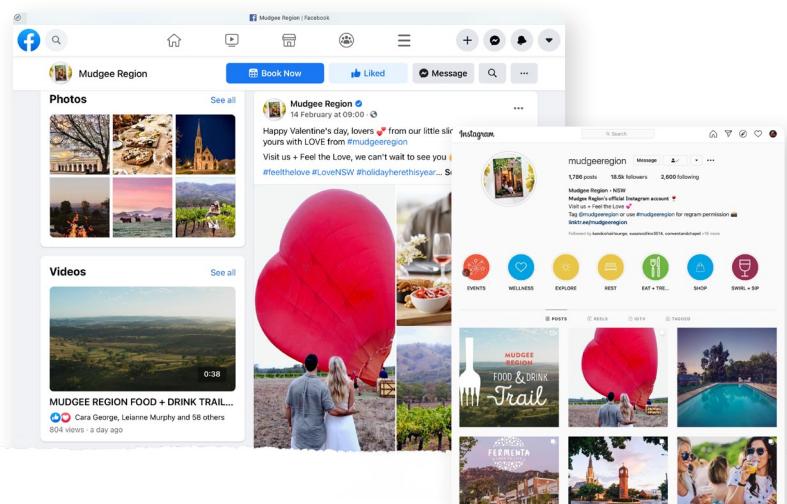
Mudgee Region | Facebook

Mudgee Region

Book Now

Liked

Message

Photos

See all

Videos

See all

0:38

MUDGEE REGION FOOD + DRINK TRAIL...

Cara George, Leianne Murphy and 58 others

804 views · a day ago

Mudgee Region

14 February at 09:00 ·

Happy Valentine's day, lovers 💕 from our little sli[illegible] yours with LOVE from #mudgeeregion

Visit us + Feel the Love, we can't wait to see you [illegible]

#feelthelove #LoveNSW #holidayherethisyear... Se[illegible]

Instagram

Search

mudgeeregion

Message

1,786 posts

18.5k followers

2,600 following

Mudgee Region • NSW

Mudgee Region's official Instagram account 🍷

Visit us + Feel the Love 💕

Tag @mudgeeregion or use #mudgeeregion for regram permission

linktr.ee/mudgeeregion

Followed by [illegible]

EVENTS

WELLNESS

EXPLORE

REST

EAT + TRE...

SHOP

SWIRL + SIP

POSTS

REELS

IGTV

TAGGED

MUDGEE REGION

FOOD & DRINK Trail

FERMENTA